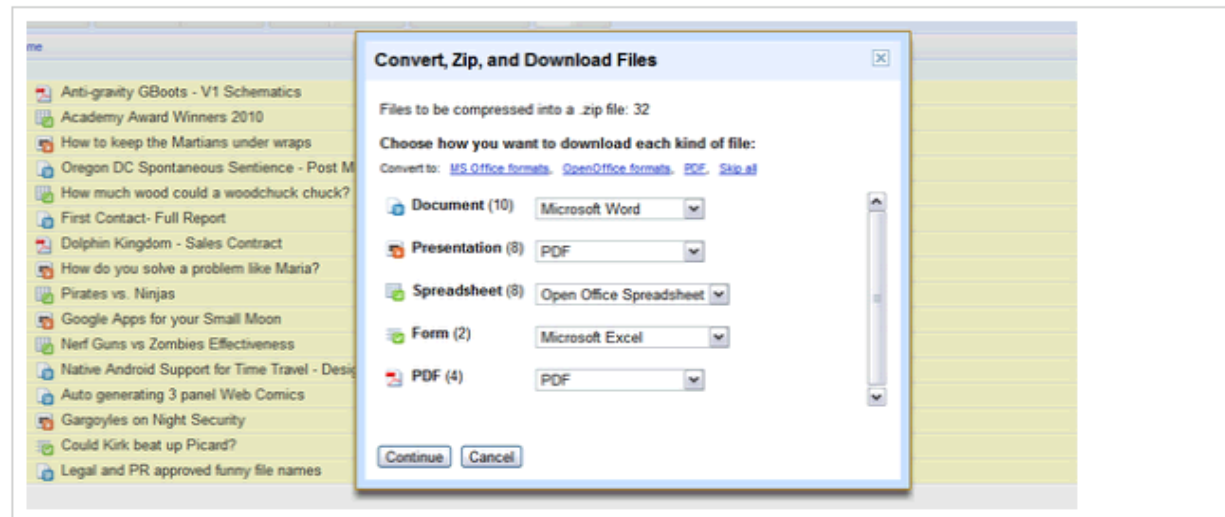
me

Anti-gravity GBoots - V1 Schematics
Academy Award Winners 2010
How to keep the Martians under wraps
Oregon DC Spontaneous Sentience - Post M
How much wood could a woodchuck chuck?
First Contact- Full Report
Dolphin Kingdom - Sales Contract
How do you solve a problem like Maria?
Pirates vs. Ninjas
Google Apps for your Small Moon
Nerf Guns vs Zombies Effectiveness
Native Android Support for Time Travel - Desig
Auto generating 3 panel Web Comics
Gargoyles on Night Security
Could Kirk beat up Picard?
Legal and PR approved funny file names

Convert, Zip, and Download Files

Files to be compressed into a .zip file: 32

Choose how you want to download each kind of file:

Convert to: MS Office formats, OpenOffice formats, PDF, Skip all

Document (10) Microsoft Word
Presentation (8) PDF
Spreadsheet (8) Open Office Spreadsheet
Form (2) Microsoft Excel
PDF (4) PDF

Continue Cancel